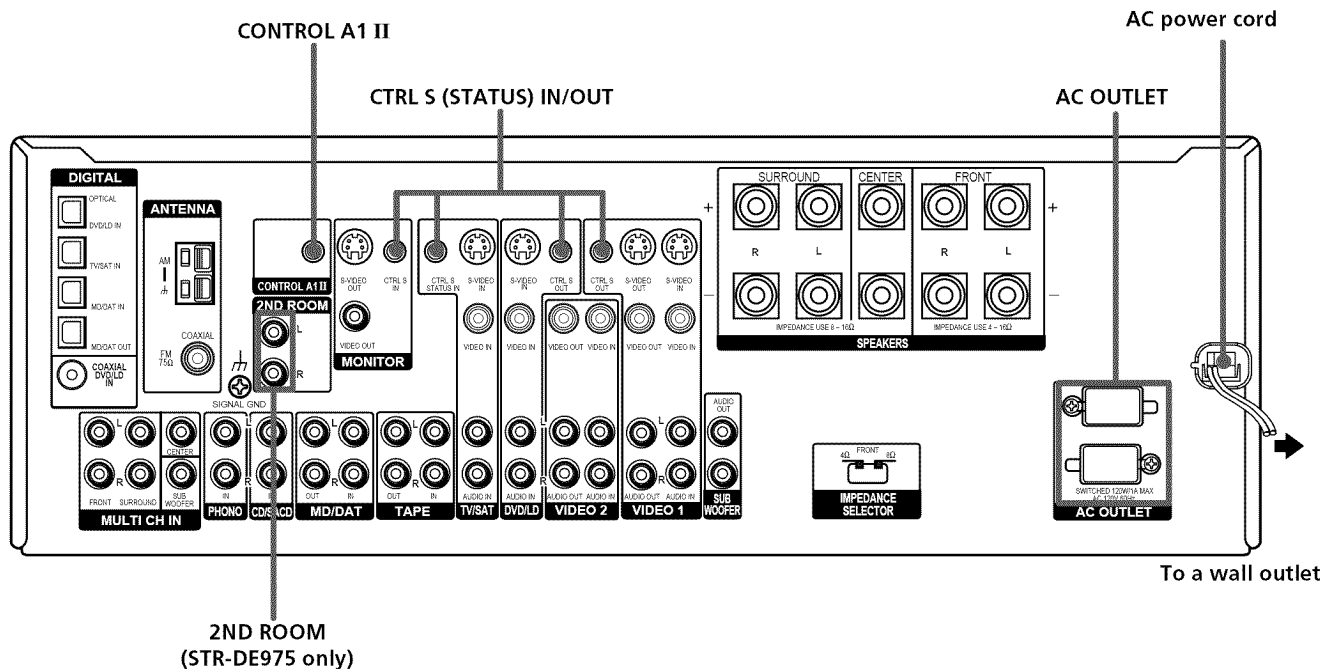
CONTROL A1 II

CTRL S (STATUS) IN/OUT

AC OUTLET

AC power cord

DIGITAL
OPTICAL
DVD/LD IN
TV/SAT IN
MD/DAT IN
MD/DAT OUT
COAXIAL DVD/LD IN

ANTENNA
AM
FM 75Ω
COAXIAL

CONTROL A1 II
2ND ROOM
L
R
SIGNAL GND

S-VIDEO OUT
CTRL S IN
VIDEO OUT
MONITOR

CTRL S STATUS IN
S-VIDEO IN
VIDEO IN

S-VIDEO IN
CTRL S OUT
VIDEO IN

CTRL S OUT
S-VIDEO OUT
S-VIDEO IN
VIDEO OUT
VIDEO IN

VIDEO OUT
VIDEO IN

SURROUND
CENTER
FRONT
+
R
L
R
L
+
–
–
IMPEDANCE USE 8 – 16Ω
IMPEDANCE USE 4 – 16Ω
SPEAKERS

L
R
FRONT
SURROUND
CENTER
SUB WOOFER
MULTI CH IN

L
R
IN
PHONO

L
R
CD/SACD

L
R
OUT
IN
MD/DAT

L
R
OUT
IN
TAPE

AUDIO IN
TV/SAT

L
R
AUDIO IN
DVD/LD

AUDIO OUT
AUDIO IN
VIDEO 2

L
R
AUDIO OUT
AUDIO IN
VIDEO 1

AUDIO OUT
SUB WOOFER

4Ω
FRONT
8Ω
IMPEDANCE SELECTOR

SWITCHED 120W/1A MAX
AC OUTLET

To a wall outlet

2ND ROOM
(STR-DE975 only)